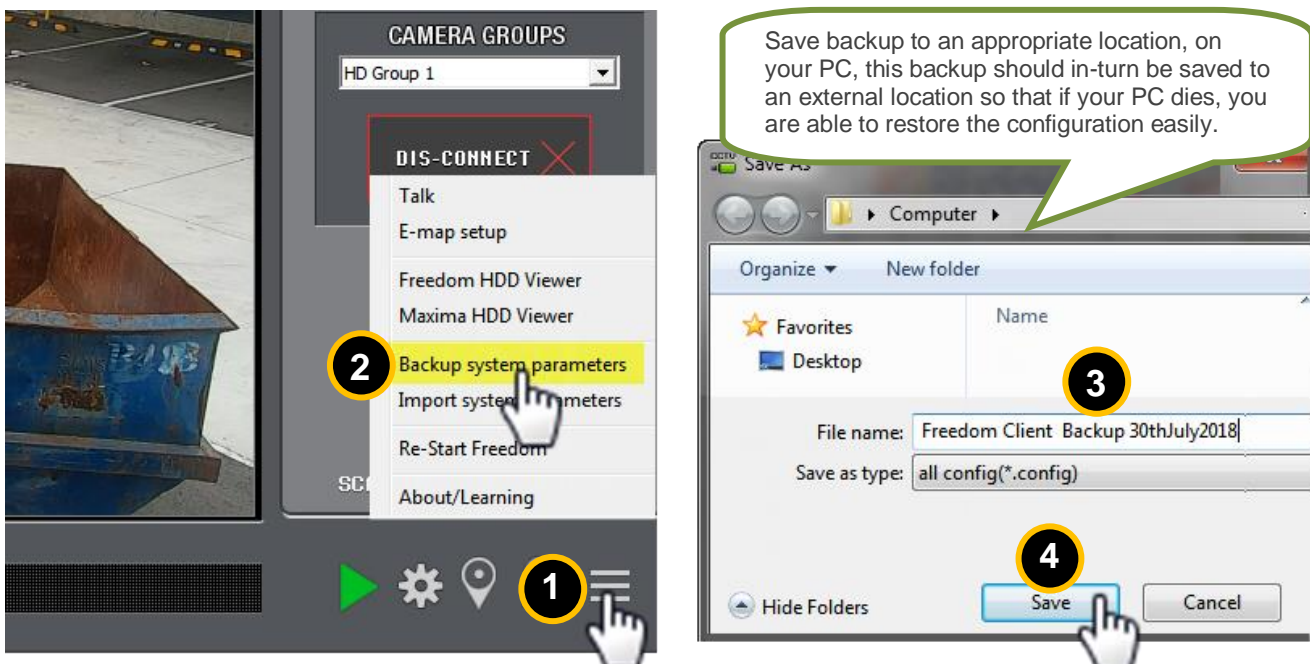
CAMERA GROUPS

HD Group 1

DIS-CONNECT

Talk
E-map setup
Freedom HDD Viewer
Maxima HDD Viewer
2
Backup system parameters
Import system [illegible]meters
Re-Start Freedom
About/Learning

SC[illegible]

1

Save backup to an appropriate location, on your PC, this backup should in-turn be saved to an external location so that if your PC dies, you are able to restore the configuration easily.

Save As

Computer

Organize ▾ New folder

Favorites
Desktop

Name

3

File name: Freedom Client Backup 30thJuly2018

Save as type: all config(*.config)

4

Hide Folders

Save

Cancel